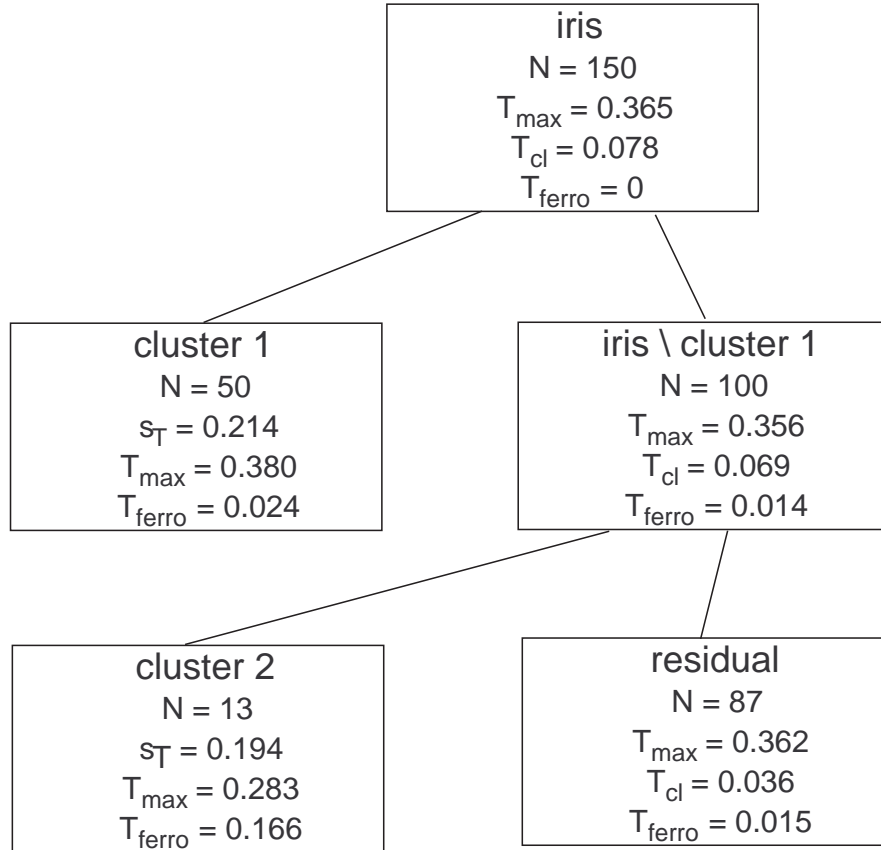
iris
N = 150
$T_{max}$ = 0.365
$T_{cl}$ = 0.078
$T_{ferro}$ = 0

cluster 1
N = 50
$s_T$ = 0.214
$T_{max}$ = 0.380
$T_{ferro}$ = 0.024

iris \ cluster 1
N = 100
$T_{max}$ = 0.356
$T_{cl}$ = 0.069
$T_{ferro}$ = 0.014

cluster 2
N = 13
$s_T$ = 0.194
$T_{max}$ = 0.283
$T_{ferro}$ = 0.166

residual
N = 87
$T_{max}$ = 0.362
$T_{cl}$ = 0.036
$T_{ferro}$ = 0.015